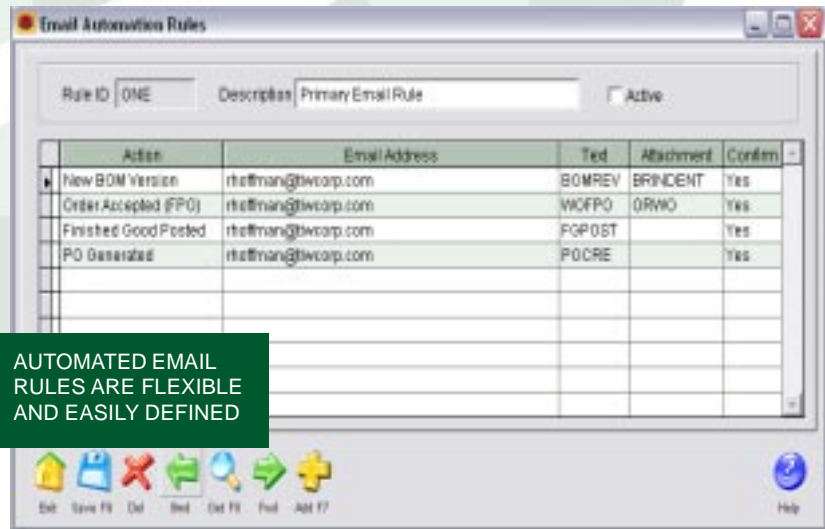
Email Automation Rules

Rule ID ONE Description Primary Email Rule Active

| Action | Email Address | Text | Attachment | Confirm |
|---|---|---|---|---|
| New BOM Version | rhoffman@twcorp.com | BOMREV | BRINDENT | Yes |
| Order Accepted (FPO) | rhoffman@twcorp.com | WOFPO | ORWO | Yes |
| Finished Good Posted | rhoffman@twcorp.com | FGPOST | | Yes |
| PO Generated | rhoffman@twcorp.com | POCRE | | Yes |

AUTOMATED EMAIL RULES ARE FLEXIBLE AND EASILY DEFINED

Exit Save F9 Del Bed Get F8 Fwd Add F7 Help